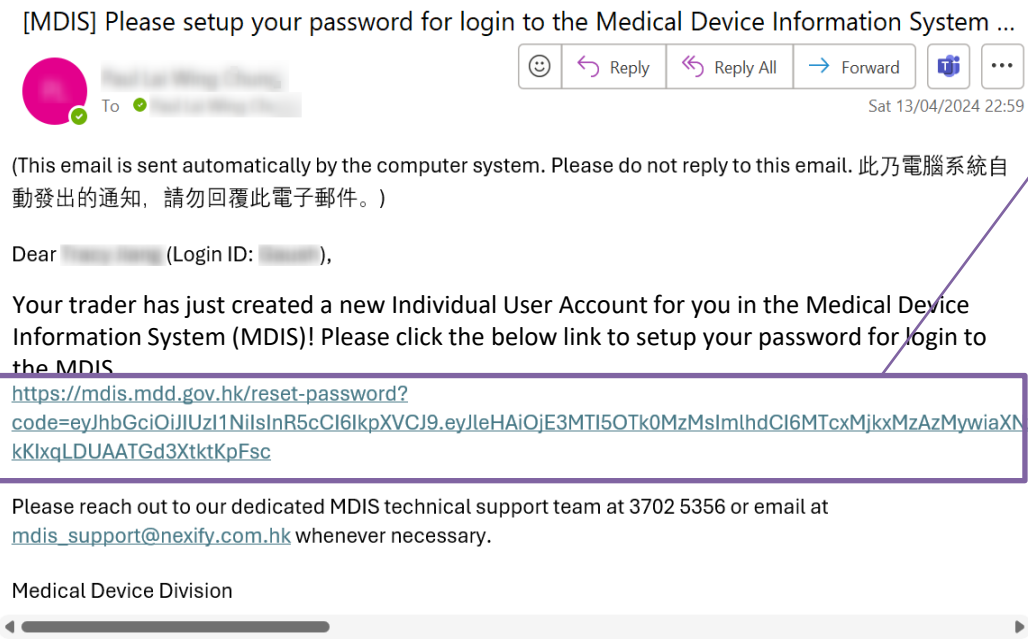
[MDIS] Please setup your password for login to the Medical Device Information System ...

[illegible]
To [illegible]

Reply | Reply All | Forward | ...

Sat 13/04/2024 22:59

(This email is sent automatically by the computer system. Please do not reply to this email. 此乃電腦系統自動發出的通知，請勿回覆此電子郵件。)

Dear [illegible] (Login ID: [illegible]),

Your trader has just created a new Individual User Account for you in the Medical Device Information System (MDIS)! Please click the below link to setup your password for login to the MDIS.

https://mdis.mdd.gov.hk/reset-password?code=eyJhbGciOiJIUzI1NiIsInR5cCI6IkpXVCJ9.eyJleHAiOjE3MTI5OTk0MzMsImlhdCI6MTcxMjkxMzAzMywiaXN
kKIxqLDUAATGd3XtktKpFsc

Please reach out to our dedicated MDIS technical support team at 3702 5356 or email at mdis_support@nexify.com.hk whenever necessary.

Medical Device Division